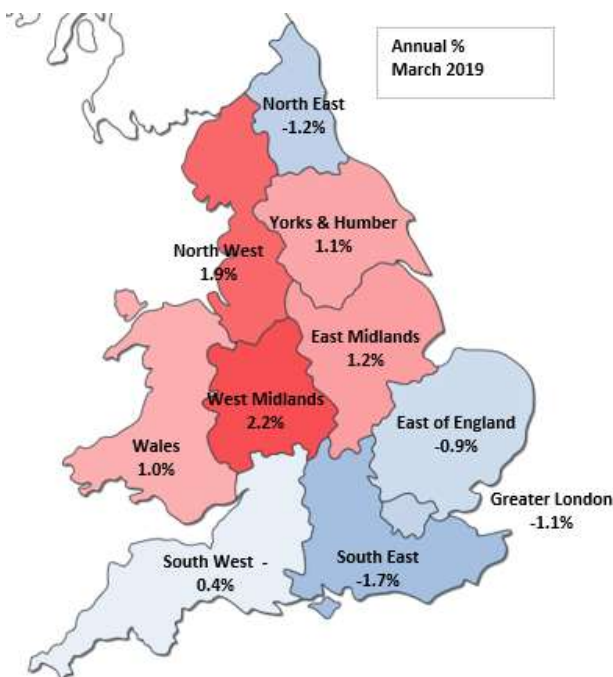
Annual %
March 2019

North East
-1.2%

Yorks & Humber
1.1%

North West
1.9%

East Midlands
1.2%

West Midlands
2.2%

East of England
-0.9%

Wales
1.0%

Greater London
-1.1%

South West -
0.4%

South East
-1.7%